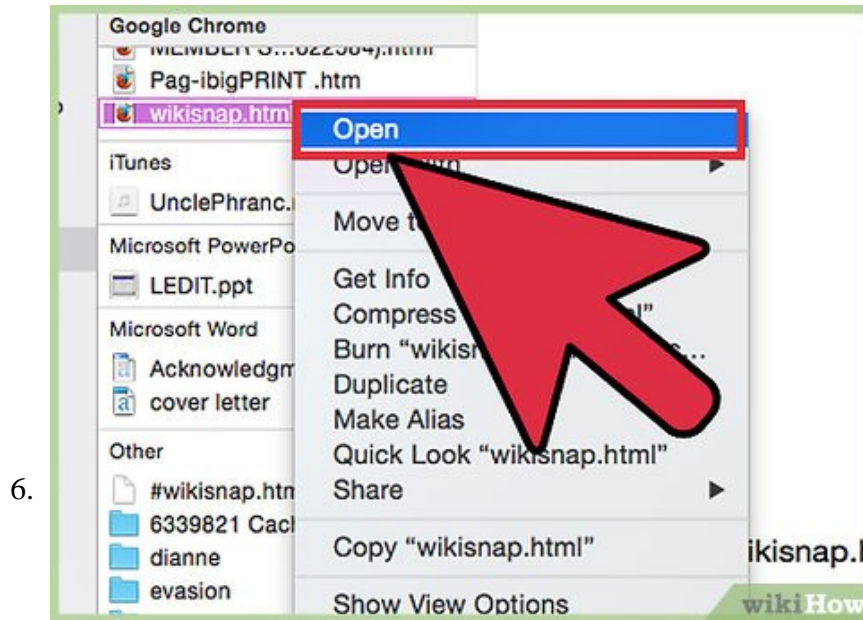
6.

Google Chrome
MEMBER'S...022584).html
Pag-ibigPRINT .htm
wikisnap.html
iTunes
UnclePhranc.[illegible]
Microsoft PowerPo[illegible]
LEDIT.ppt
Microsoft Word
Acknowledgm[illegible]
cover letter
Other
#wikisnap.htm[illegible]
6339821 Cac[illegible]
dianne
evasion

Open
Open With
Move t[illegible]
Get Info
Compress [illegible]l"
Burn "wikis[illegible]..."
Duplicate
Make Alias
Quick Look "wikisnap.html"
Share
Copy "wikisnap.html"
Show View Options

ikisnap.l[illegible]

wikiHow